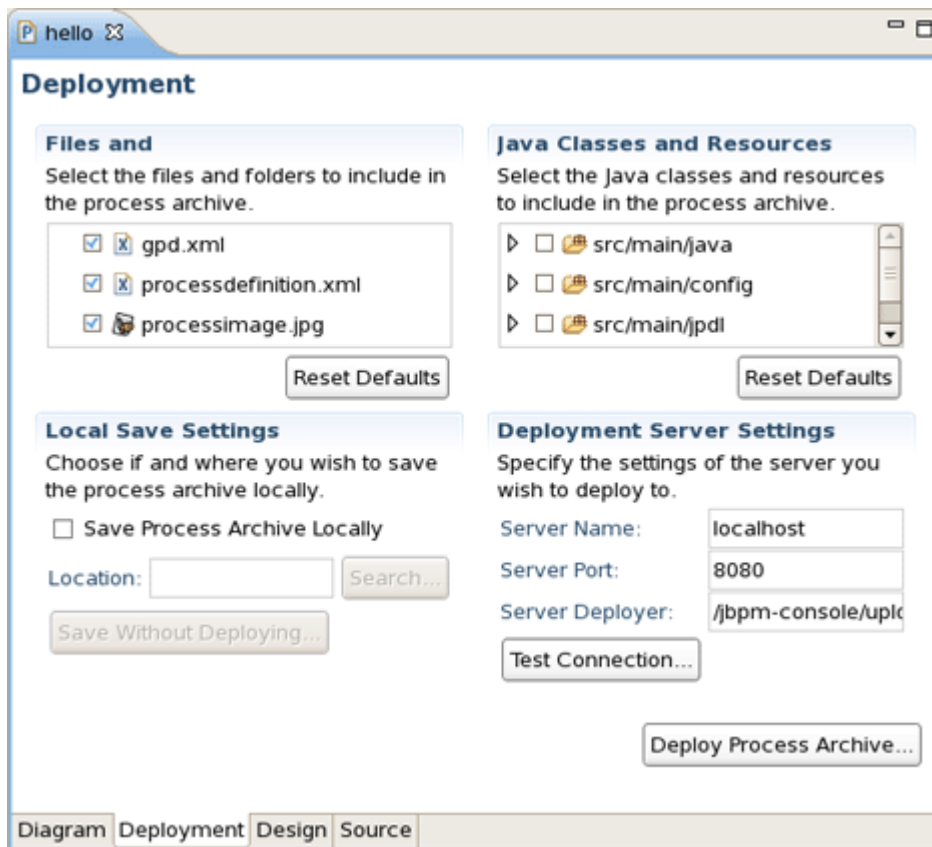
hello

Deployment

Files and

Select the files and folders to include in the process archive.

gpd.xml

processdefinition.xml

processimage.jpg

Reset Defaults

Java Classes and Resources

Select the Java classes and resources to include in the process archive.

src/main/java

src/main/config

src/main/jpdl

Reset Defaults

Local Save Settings

Choose if and where you wish to save the process archive locally.

Save Process Archive Locally

Location:

Search...

Save Without Deploying...

Deployment Server Settings

Specify the settings of the server you wish to deploy to.

| Server Name: | localhost |
|---|---|
| Server Port: | 8080 |
| Server Deployer: | /jbpm-console/uplo |

Test Connection...

Deploy Process Archive...

Diagram Deployment Design Source